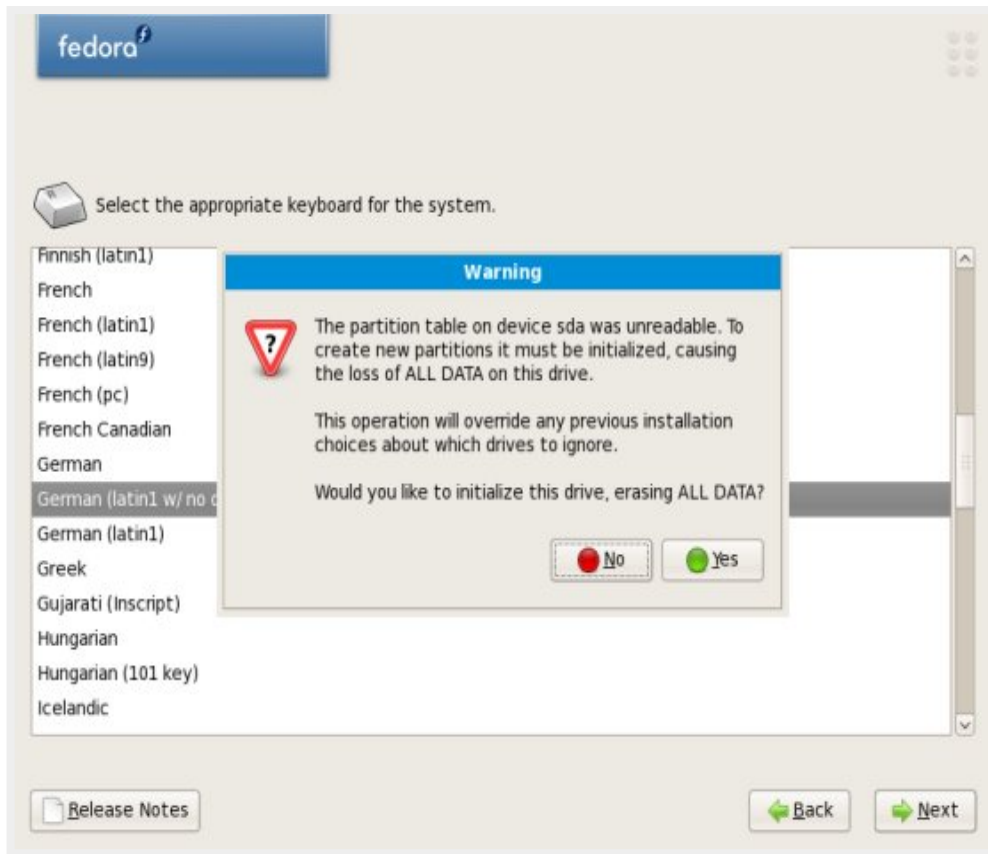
fedora

Select the appropriate keyboard for the system.

Finnish (latin1)
French
French (latin1)
French (latin9)
French (pc)
French Canadian
German
German (latin1 w/ no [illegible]
German (latin1)
Greek
Gujarati (Inscript)
Hungarian
Hungarian (101 key)
Icelandic

Warning

The partition table on device sda was unreadable. To create new partitions it must be initialized, causing the loss of ALL DATA on this drive.

This operation will override any previous installation choices about which drives to ignore.

Would you like to initialize this drive, erasing ALL DATA?

No Yes

Release Notes

Back Next